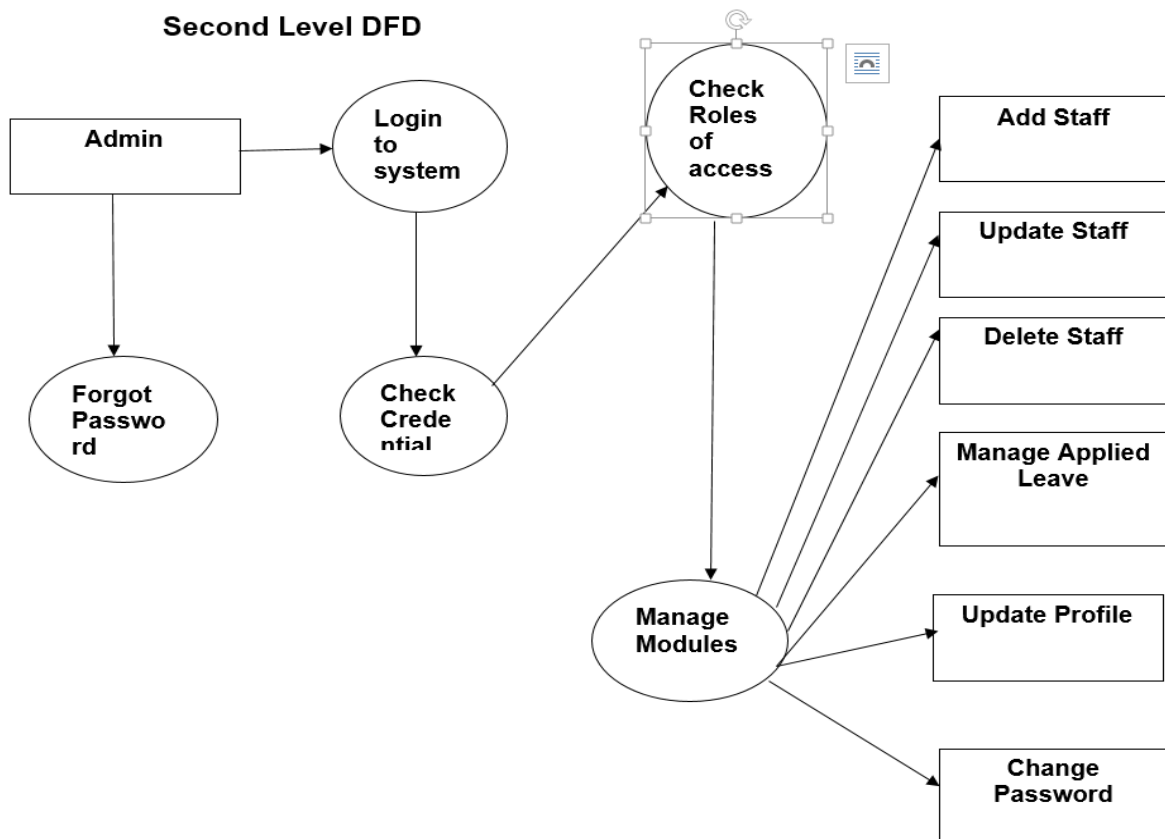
Second Level DFD

Admin

Login to system

Check Roles of access

Add Staff

Update Staff

Delete Staff

Forgot Passwo rd

Check Crede ntial

Manage Applied Leave

Manage Modules

Update Profile

Change Password